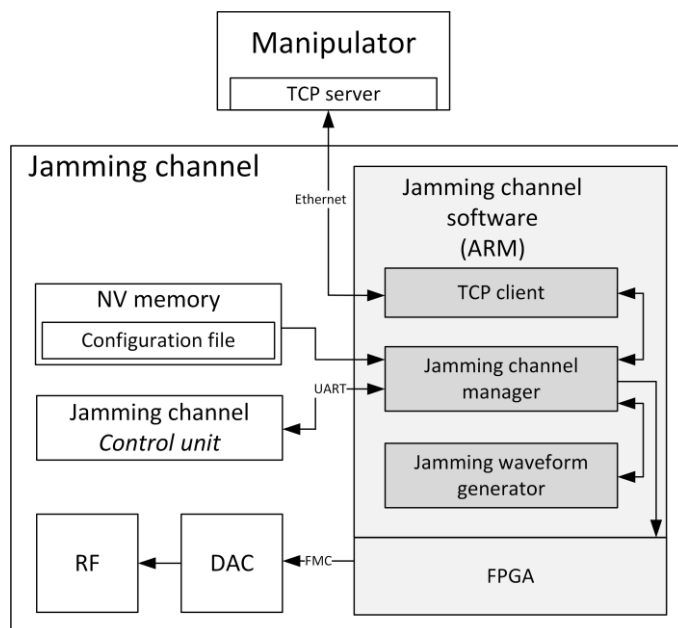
Manipulator

TCP server

Jamming channel

Ethernet

Jamming channel software (ARM)

TCP client

NV memory

Configuration file

Jamming channel manager

UART

Jamming channel
*Control unit*

Jamming waveform generator

RF

DAC

FMC

FPGA